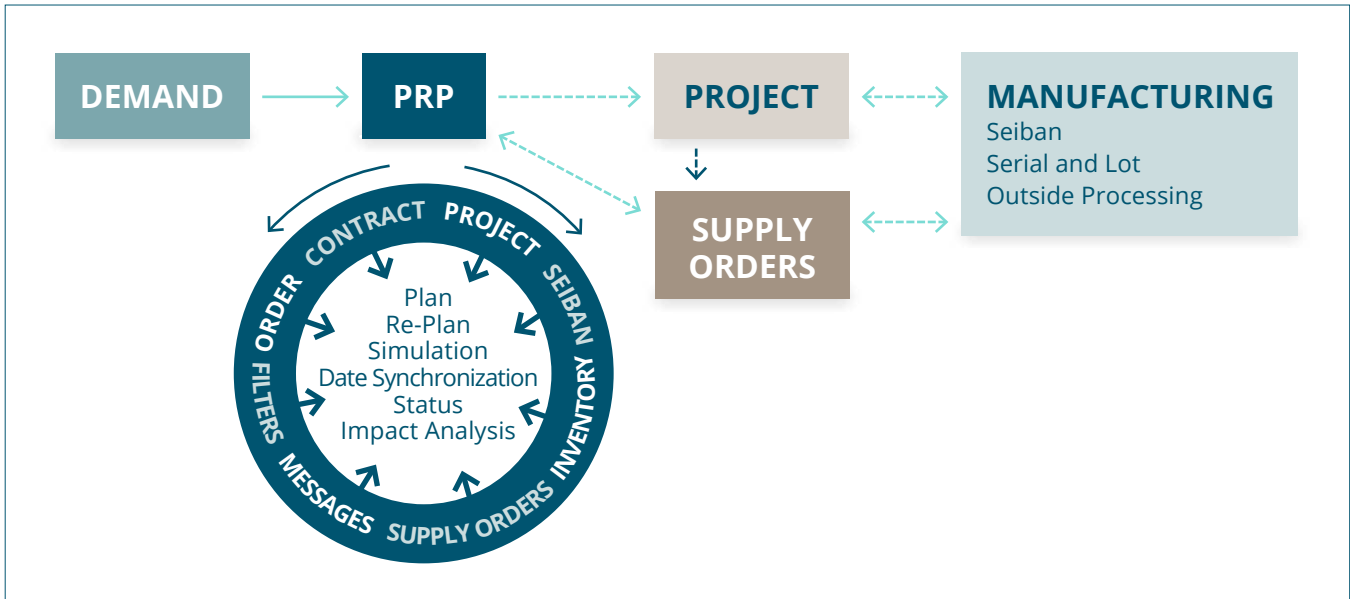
DEMAND

PRP

PROJECT

MANUFACTURING
Seiban
Serial and Lot
Outside Processing

SUPPLY ORDERS

ORDER CONTRACT PROJECT SEIBAN INVENTORY SUPPLY ORDERS MESSAGES FILTERS

Plan
Re-Plan
Simulation
Date Synchronization
Status
Impact Analysis